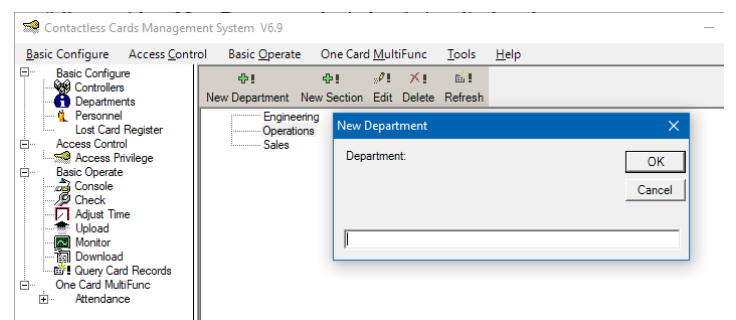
Contactless Cards Management System V6.9
–

Basic Configure   Access Control   Basic Operate   One Card MultiFunc   Tools   Help

Basic Configure
Controllers
Departments
Personnel
Lost Card Register
Access Control
Access Privilege
Basic Operate
Console
Check
Adjust Time
Upload
Monitor
Download
Query Card Records
One Card MultiFunc
Attendance

New Department   New Section   Edit   Delete   Refresh

Engineering
Operations
Sales

New Department
Department:
OK
Cancel